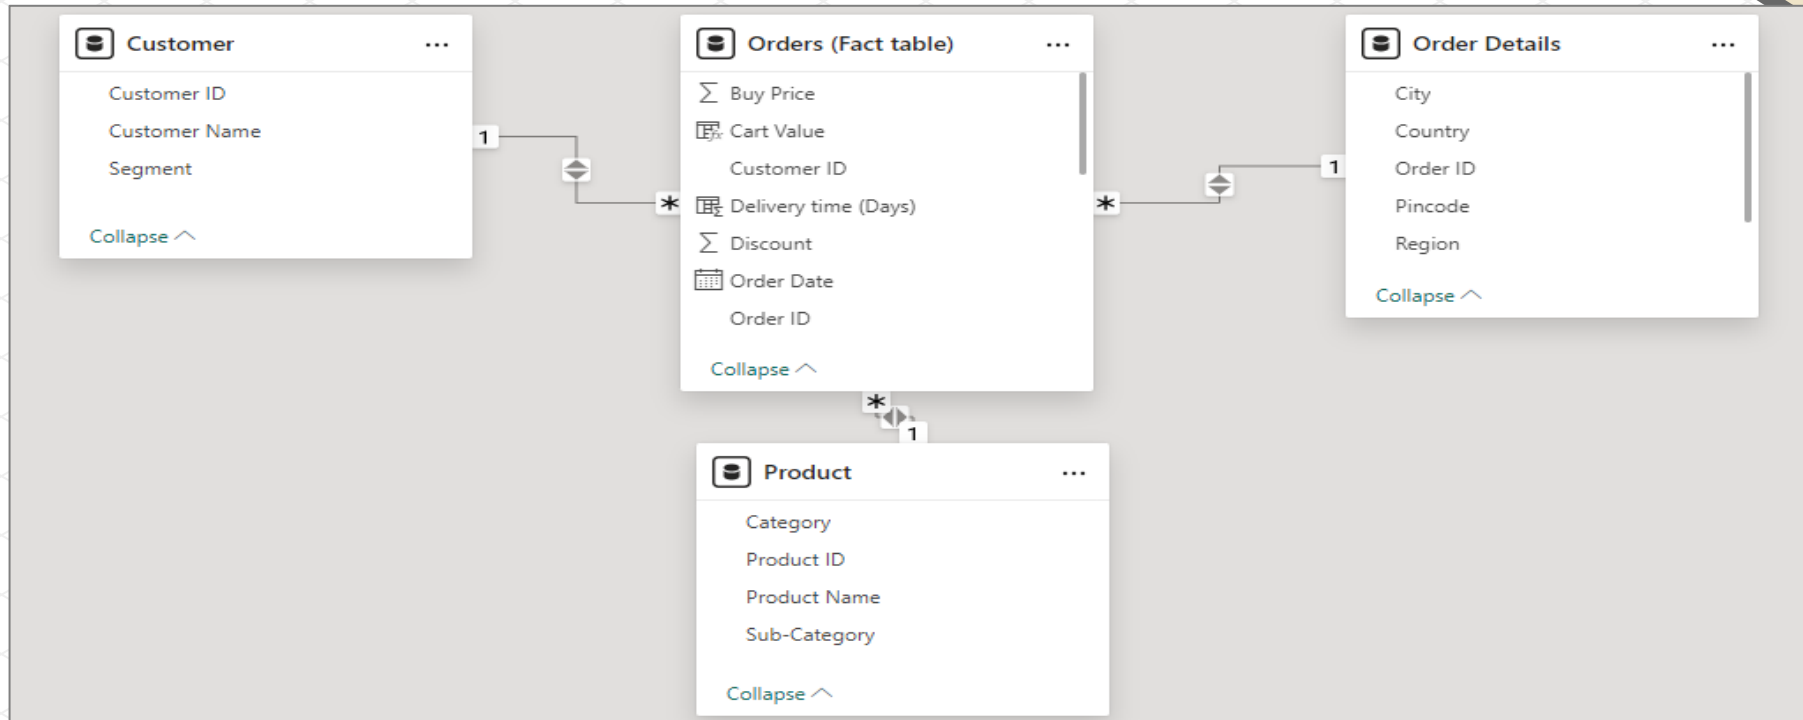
Customer ...

Customer ID

Customer Name

Segment

Collapse

1

*

Orders (Fact table) ...

Buy Price

Cart Value

Customer ID

Delivery time (Days)

Discount

Order Date

Order ID

Collapse

*

1

Order Details ...

City

Country

Order ID

Pincode

Region

Collapse

*

1

Product ...

Category

Product ID

Product Name

Sub-Category

Collapse